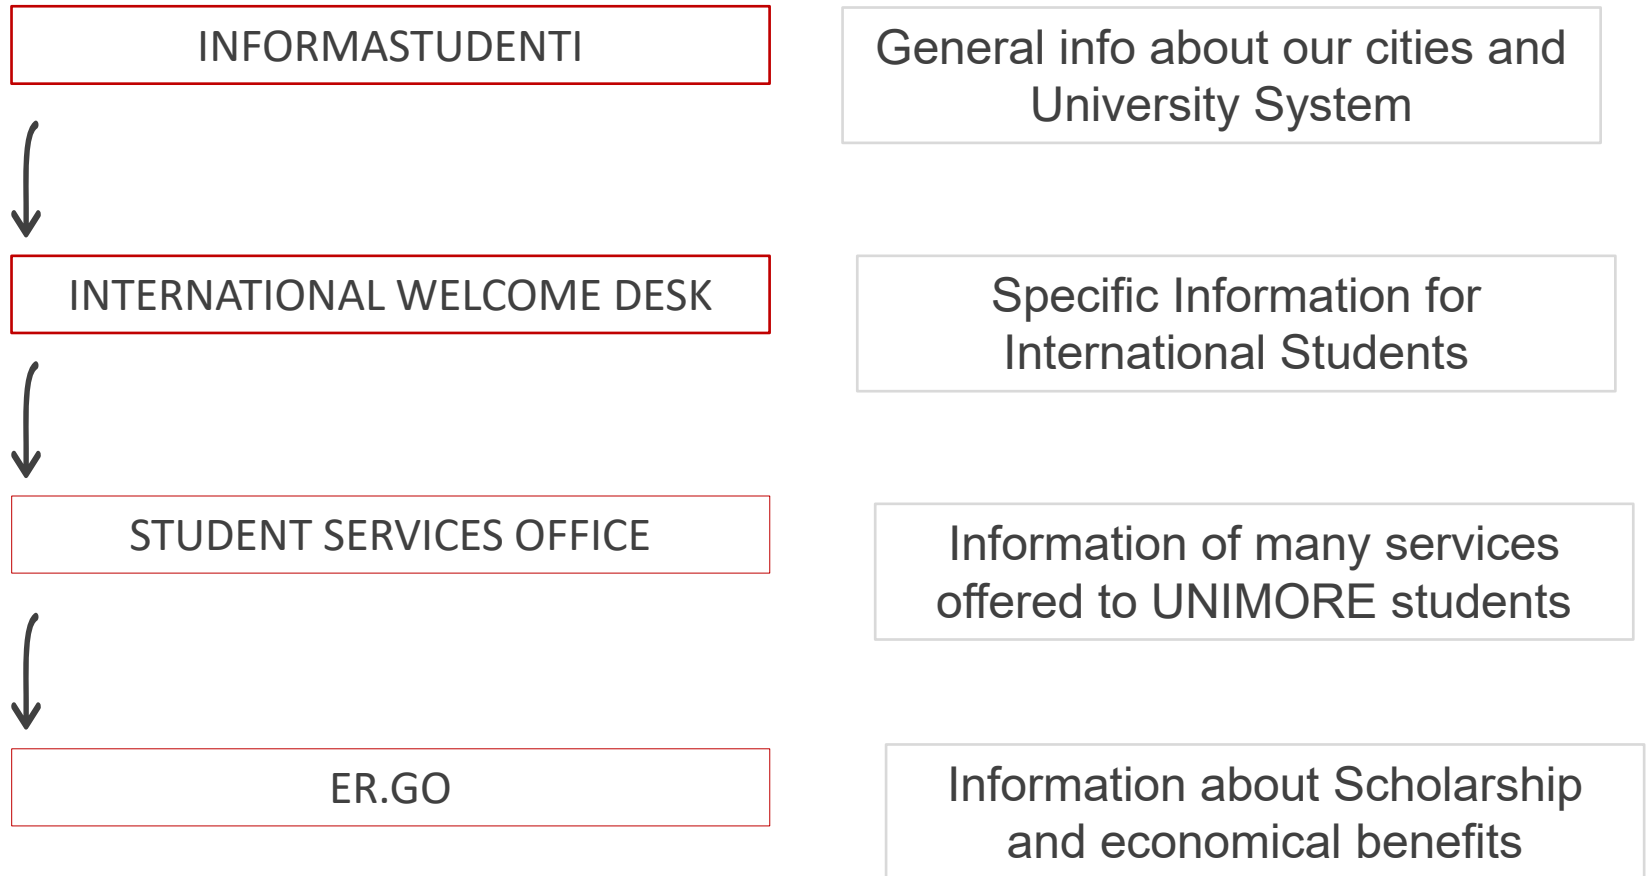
INFORMASTUDENTI

General info about our cities and University System

INTERNATIONAL WELCOME DESK

Specific Information for International Students

STUDENT SERVICES OFFICE

Information of many services offered to UNIMORE students

ER.GO

Information about Scholarship and economical benefits